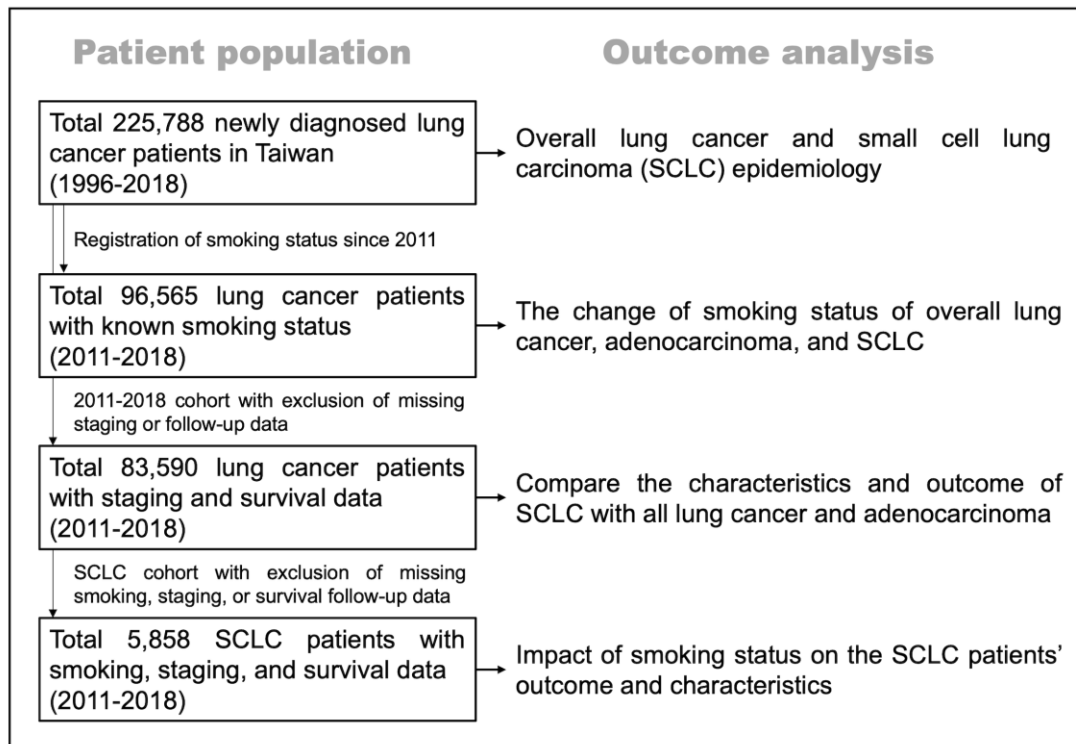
Patient population

Outcome analysis

Total 225,788 newly diagnosed lung cancer patients in Taiwan (1996-2018)

Overall lung cancer and small cell lung carcinoma (SCLC) epidemiology

Registration of smoking status since 2011

Total 96,565 lung cancer patients with known smoking status (2011-2018)

The change of smoking status of overall lung cancer, adenocarcinoma, and SCLC

2011-2018 cohort with exclusion of missing staging or follow-up data

Total 83,590 lung cancer patients with staging and survival data (2011-2018)

Compare the characteristics and outcome of SCLC with all lung cancer and adenocarcinoma

SCLC cohort with exclusion of missing smoking, staging, or survival follow-up data

Total 5,858 SCLC patients with smoking, staging, and survival data (2011-2018)

Impact of smoking status on the SCLC patients' outcome and characteristics